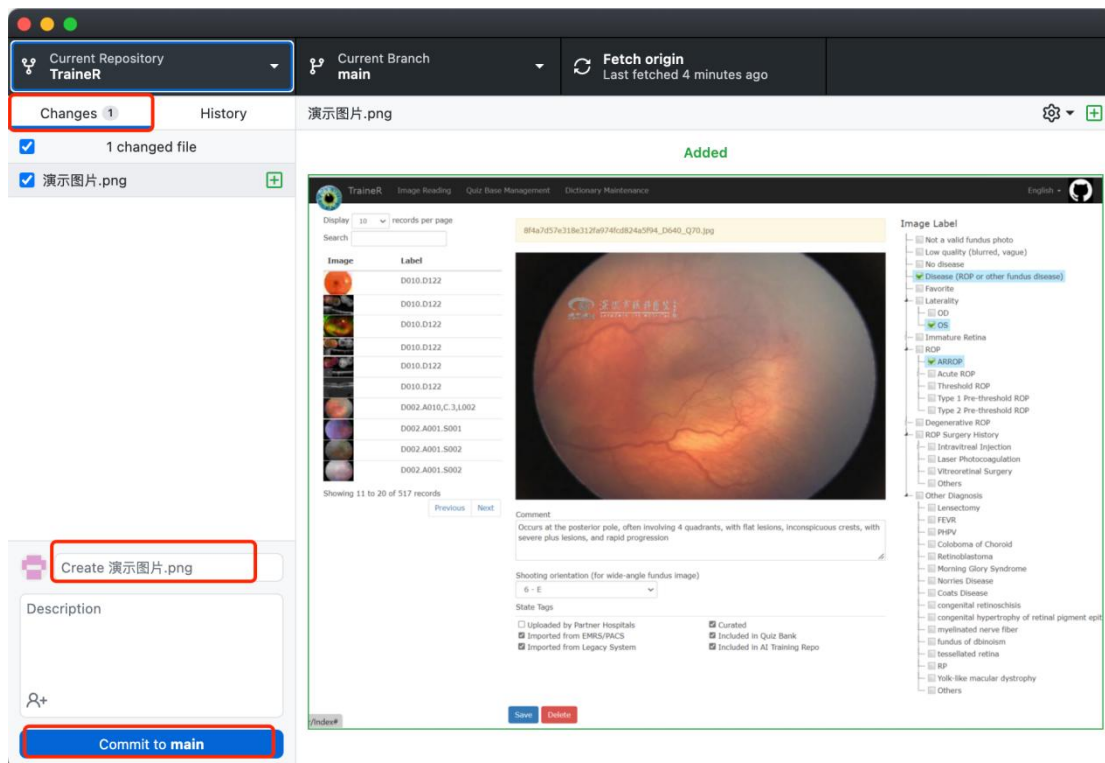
Current Repository
TraineR

Current Branch
main

Fetch origin
Last fetched 4 minutes ago

Changes 1

History

1 changed file

演示图片.png

演示图片.png

Added

TraineR Image Reading Quiz Base Management Dictionary Maintenance English

Display 10 records per page
Search

| Image | Label |
|---|---|
| | D010.D122 |
| | D010.D122 |
| | D010.D122 |
| | D010.D122 |
| | D010.D122 |
| | D010.D122 |
| | D002.A010,C.3,L002 |
| | D002.A001.S001 |
| | D002.A001.S002 |
| | D002.A001.S002 |

Showing 11 to 20 of 517 records
Previous Next

8f4a7d57e318e312fa974fcd824a5f94_D640_Q70.jpg

Comment
Occurs at the posterior pole, often involving 4 quadrants, with flat lesions, inconspicuous crests, with severe plus lesions, and rapid progression

Shooting orientation (for wide-angle fundus image)
6 - E

State Tags
Uploaded by Partner Hospitals
Imported from EMRS/PACS
Imported from Legacy System
Curated
Included in Quiz Bank
Included in AI Training Repo

Save Delete

Image Label
Not a valid fundus photo
Low quality (blurred, vague)
No disease
Disease (ROP or other fundus disease)
Favorite
Laterality
OD
OS
Immature Retina
ROP
ARROP
Acute ROP
Threshold ROP
Type 1 Pre-threshold ROP
Type 2 Pre-threshold ROP
Degenerative ROP
ROP Surgery History
Intravitreal Injection
Laser Photocoagulation
Vitreoretinal Surgery
Others
Other Diagnosis
Lensectomy
FEVR
PHPV
Coloboma of Choroid
Retinoblastoma
Morning Glory Syndrome
Norries Disease
Coats Disease
congenital retinoschisis
congenital hypertrophy of retinal pigment epit
myelinated nerve fiber
fundus of dbinoism
tessellated retina
RP
Yolk-like macular dystrophy
Others

/Index#

Create 演示图片.png

Description

Commit to main